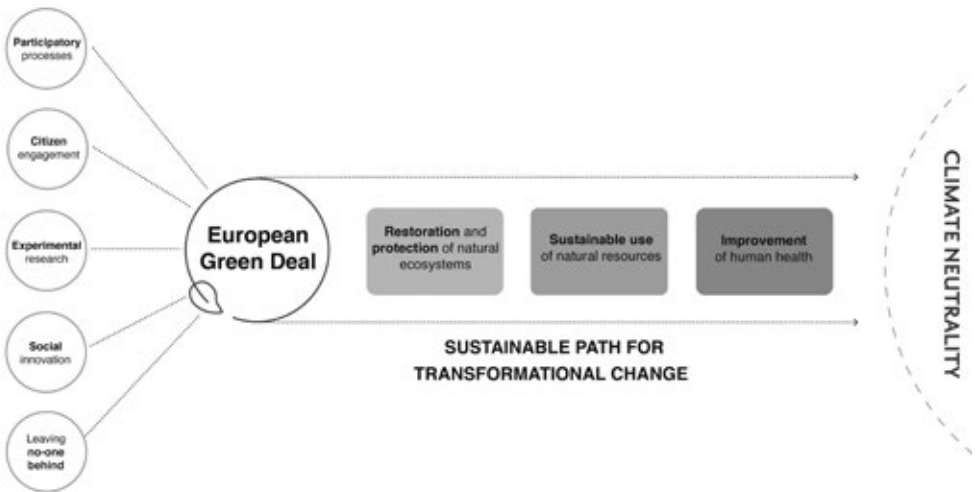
Participatory processes

Citizen engagement

Experimental research

Social innovation

Leaving no-one behind

European Green Deal

Restoration and protection of natural ecosystems

Sustainable use of natural resources

Improvement of human health

SUSTAINABLE PATH FOR TRANSFORMATIONAL CHANGE

CLIMATE NEUTRALITY